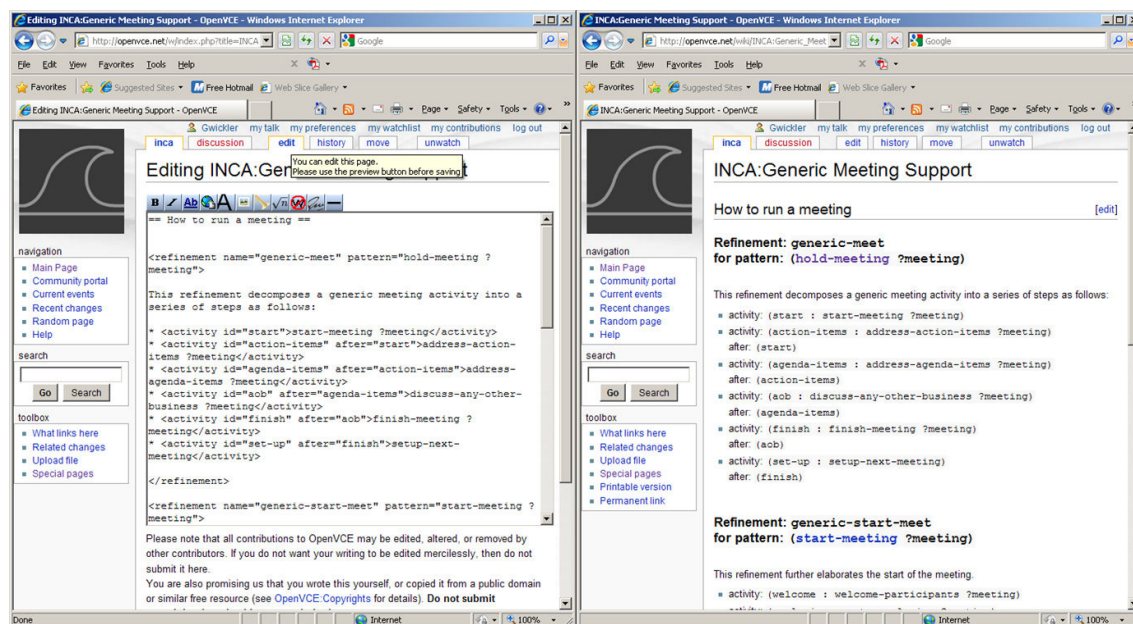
Editing INCA:Generic Meeting Support - OpenVCE - Windows Internet Explorer

http://openvce.net/w/index.php?title=INCA

Google

File Edit View Favorites Tools Help

Favorites Suggested Sites Free Hotmail Web Slice Gallery

Editing INCA:Generic Meeting Support - OpenVCE

Page Safety Tools

Gwickler my talk my preferences my watchlist my contributions log out

inca discussion edit history move unwatch

You can edit this page.
Please use the preview button before saving.

Editing INCA:Generic Meeting Support

== How to run a meeting ==

<refinement name="generic-meet" pattern="hold-meeting ?meeting">

This refinement decomposes a generic meeting activity into a series of steps as follows:

* <activity id="start">start-meeting ?meeting</activity>
* <activity id="action-items" after="start">address-action-items ?meeting</activity>
* <activity id="agenda-items" after="action-items">address-agenda-items ?meeting</activity>
* <activity id="aob" after="agenda-items">discuss-any-other-business ?meeting</activity>
* <activity id="finish" after="aob">finish-meeting ?meeting</activity>
* <activity id="set-up" after="finish">setup-next-meeting</activity>

</refinement>

<refinement name="generic-start-meet" pattern="start-meeting ?meeting">

navigation
Main Page
Community portal
Current events
Recent changes
Random page
Help

search
Go Search

toolbox
What links here
Related changes
Upload file
Special pages

Please note that all contributions to OpenVCE may be edited, altered, or removed by other contributors. If you do not want your writing to be edited mercilessly, then do not submit it here.
You are also promising us that you wrote this yourself, or copied it from a public domain or similar free resource (see OpenVCE:Copyrights for details). Do not submit

Done Internet 100%

INCA:Generic Meeting Support - OpenVCE - Windows Internet Explorer

http://openvce.net/wiki/INCA:Generic_Meet

Google

File Edit View Favorites Tools Help

Favorites Suggested Sites Free Hotmail Web Slice Gallery

INCA:Generic Meeting Support - OpenVCE

Page Safety Tools

Gwickler my talk my preferences my watchlist my contributions log out

inca discussion edit history move unwatch

INCA:Generic Meeting Support

How to run a meeting [edit]

Refinement: generic-meet
for pattern: (hold-meeting ?meeting)

This refinement decomposes a generic meeting activity into a series of steps as follows:

activity: (start : start-meeting ?meeting)
activity: (action-items : address-action-items ?meeting)
after: (start)
activity: (agenda-items : address-agenda-items ?meeting)
after: (action-items)
activity: (aob : discuss-any-other-business ?meeting)
after: (agenda-items)
activity: (finish : finish-meeting ?meeting)
after: (aob)
activity: (set-up : setup-next-meeting)
after: (finish)

Refinement: generic-start-meet
for pattern: (start-meeting ?meeting)

This refinement further elaborates the start of the meeting.

activity: (welcome : welcome-participants ?meeting)

navigation
Main Page
Community portal
Current events
Recent changes
Random page
Help

search
Go Search

toolbox
What links here
Related changes
Upload file
Special pages
Printable version
Permanent link

Internet 100%